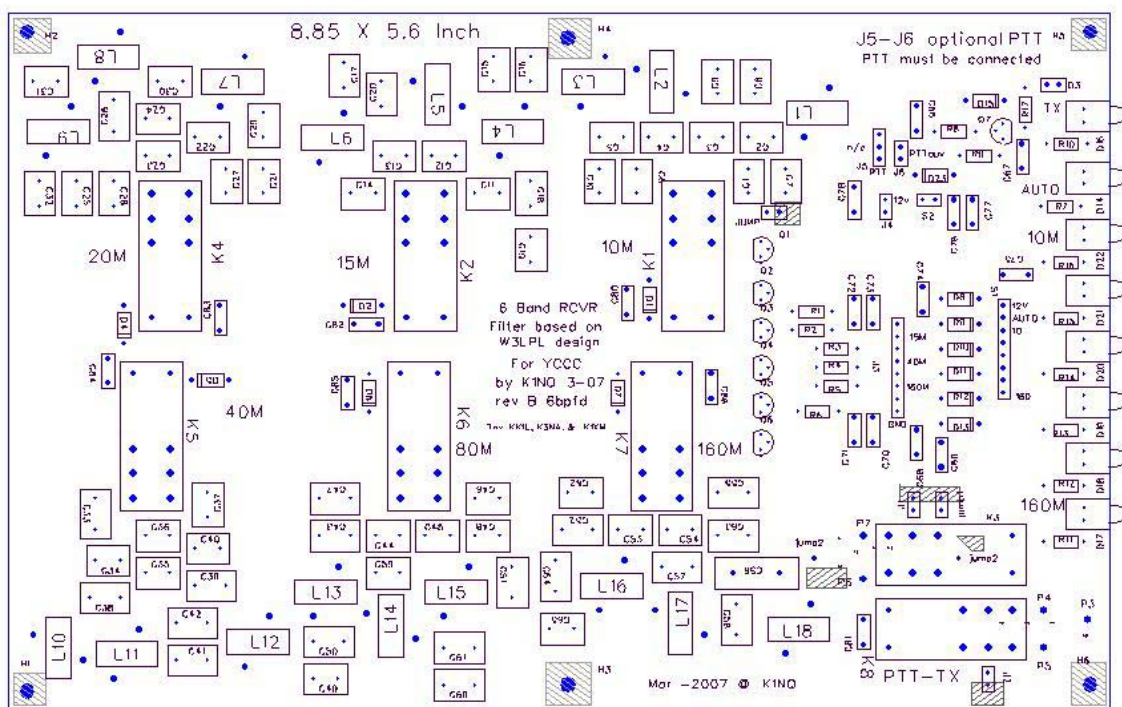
8.85 X 5.6 Inch

J5–J6 optional PTT
PTT must be connected

L8
L7
L9
L6
L5
L4
L3
L2
L1

TX
AUTO
10M

20M
K4
15M
K2
10M
K1

6 Band RCVR
Filter based on
W3LPL design
For YCCC
by K1NO 3-07
rev B 6bpfd

40M
K5
K6
80M
K7
160M

12V
AUTO
10
15M
40M
160M

160M

L13
L14
L15
L16
L17
L18
L10
L11
L12

PTT-TX

Mar –2007 @ K1NO